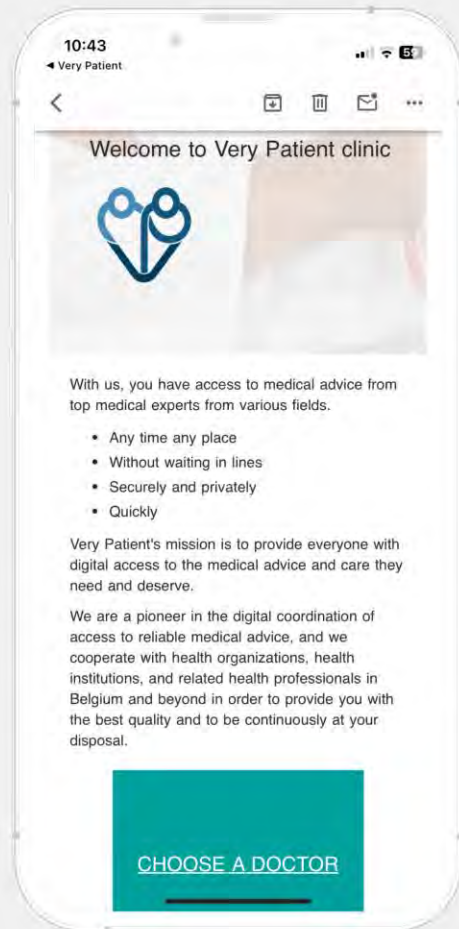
10:43
◄ Very Patient

Welcome to Very Patient clinic

With us, you have access to medical advice from top medical experts from various fields.

- Any time any place
- Without waiting in lines
- Securely and privately
- Quickly

Very Patient's mission is to provide everyone with digital access to the medical advice and care they need and deserve.

We are a pioneer in the digital coordination of access to reliable medical advice, and we cooperate with health organizations, health institutions, and related health professionals in Belgium and beyond in order to provide you with the best quality and to be continuously at your disposal.

CHOOSE A DOCTOR